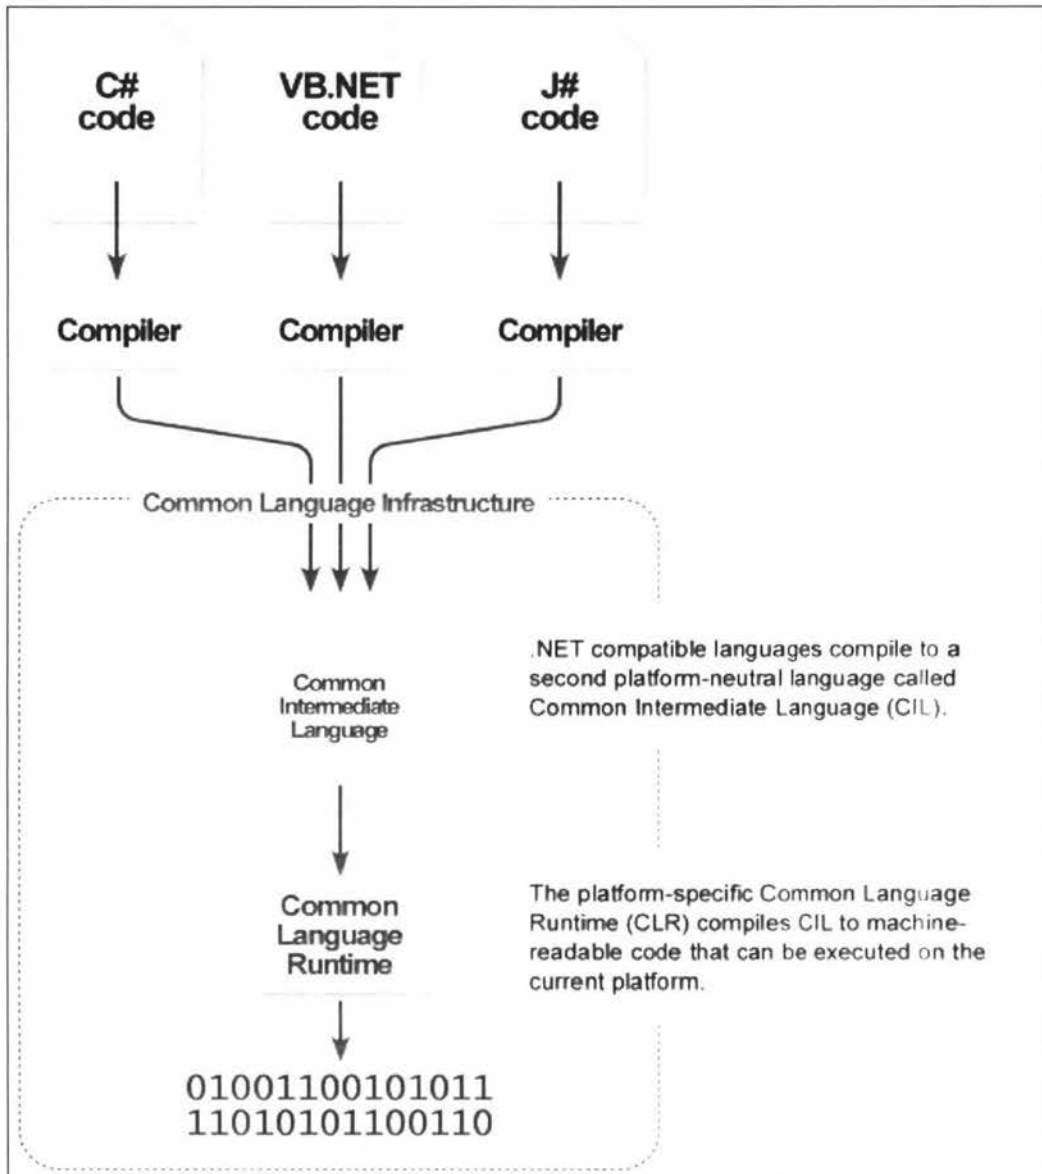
C#
code

VB.NET
code

J#
code

Compiler

Compiler

Compiler

Common Language Infrastructure

Common
Intermediate
Language

.NET compatible languages compile to a second platform-neutral language called Common Intermediate Language (CIL).

Common
Language
Runtime

The platform-specific Common Language Runtime (CLR) compiles CIL to machine-readable code that can be executed on the current platform.

01001100101011
11010101100110